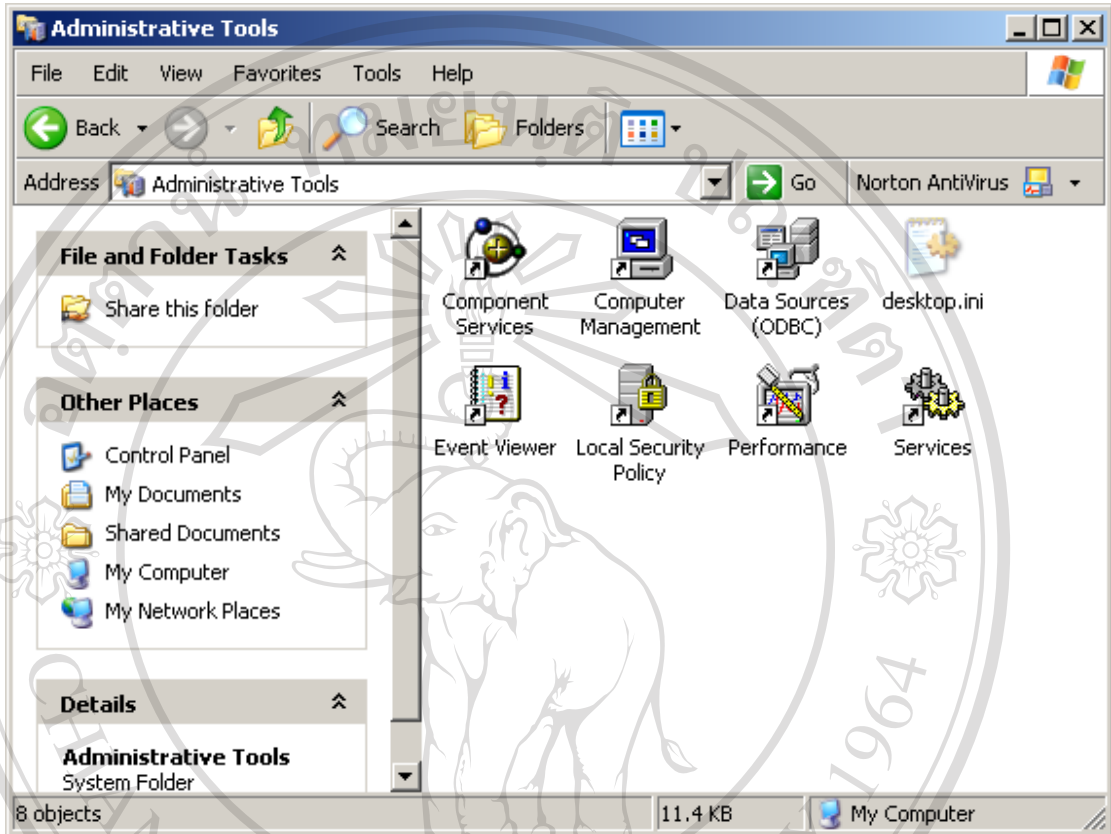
Administrative Tools

File Edit View Favorites Tools Help

Back Search Folders

Address Administrative Tools Go Norton AntiVirus

File and Folder Tasks

Share this folder

Other Places

Control Panel
My Documents
Shared Documents
My Computer
My Network Places

Details

Administrative Tools
System Folder

Component Services
Computer Management
Data Sources (ODBC)
desktop.ini
Event Viewer
Local Security Policy
Performance
Services

1964

8 objects 11.4 KB My Computer